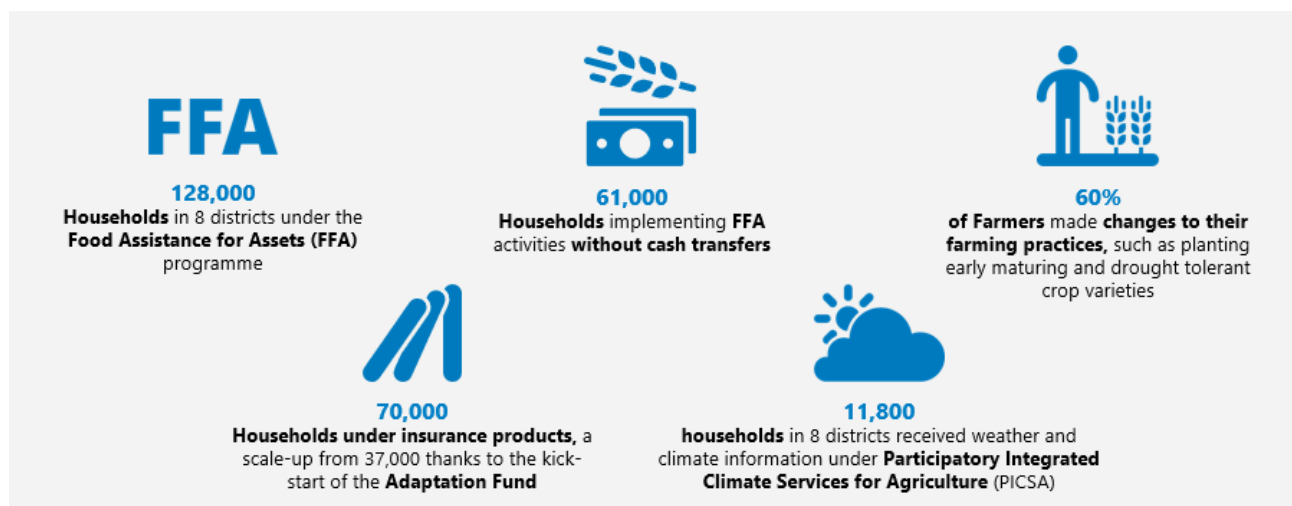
FFA

128,000
Households in 8 districts under the Food Assistance for Assets (FFA) programme

61,000
Households implementing FFA activities without cash transfers

60%
of Farmers made changes to their farming practices, such as planting early maturing and drought tolerant crop varieties

70,000
Households under insurance products, a scale-up from 37,000 thanks to the kick-start of the Adaptation Fund

11,800
households in 8 districts received weather and climate information under Participatory Integrated Climate Services for Agriculture (PICSA)